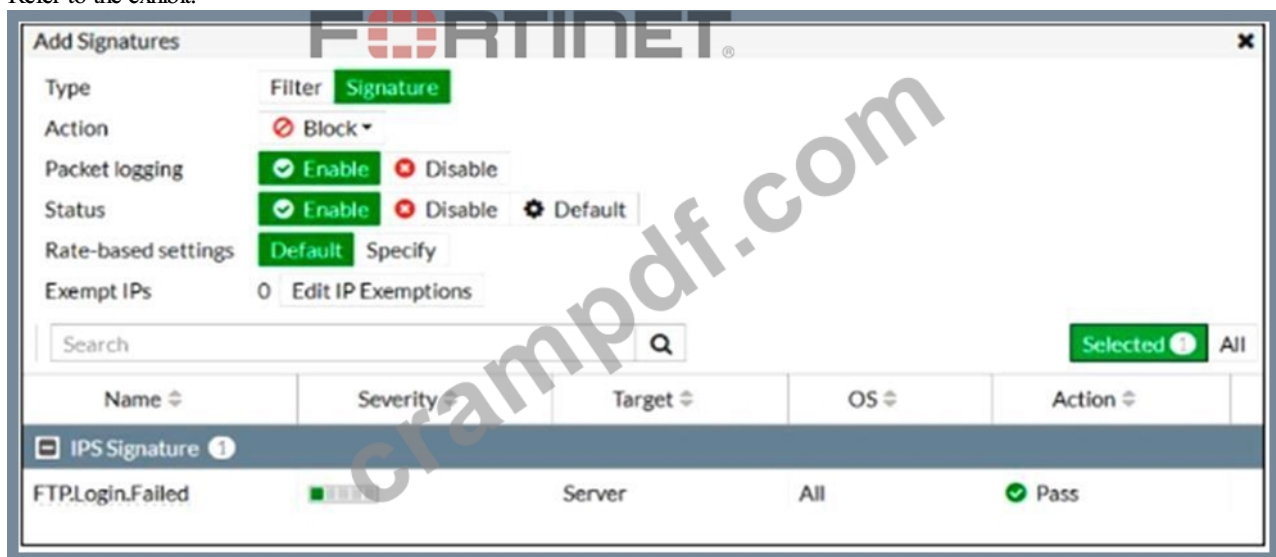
Refer to the exhibit.

FORTINET

Add Signatures

Type Filter Signature

Action Block

Packet logging Enable Disable

Status Enable Disable Default

Rate-based settings Default Specify

Exempt IPs 0 Edit IP Exemptions

Search

Selected 1 All

| Name | Severity | Target | OS | Action |
|---|---|---|---|---|
| IPS Signature 1 | | | | |
| FTP.Login.Failed | | Server | All | Pass |

crampdf.com